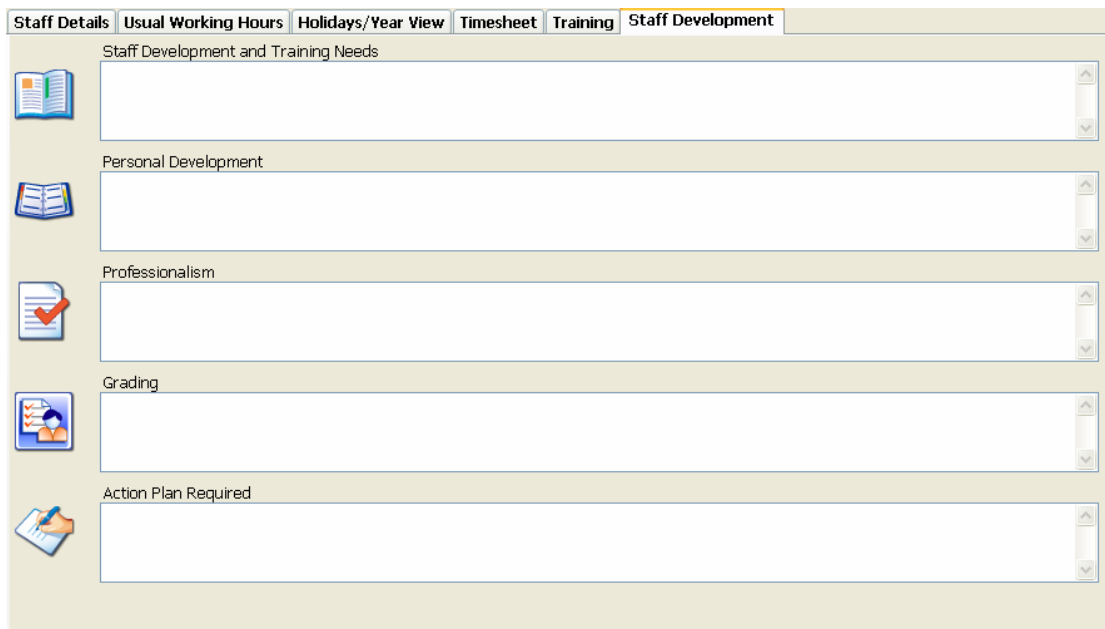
Staff Details | Usual Working Hours | Holidays/Year View | Timesheet | Training | Staff Development

Staff Development and Training Needs

Personal Development

Professionalism

Grading

Action Plan Required